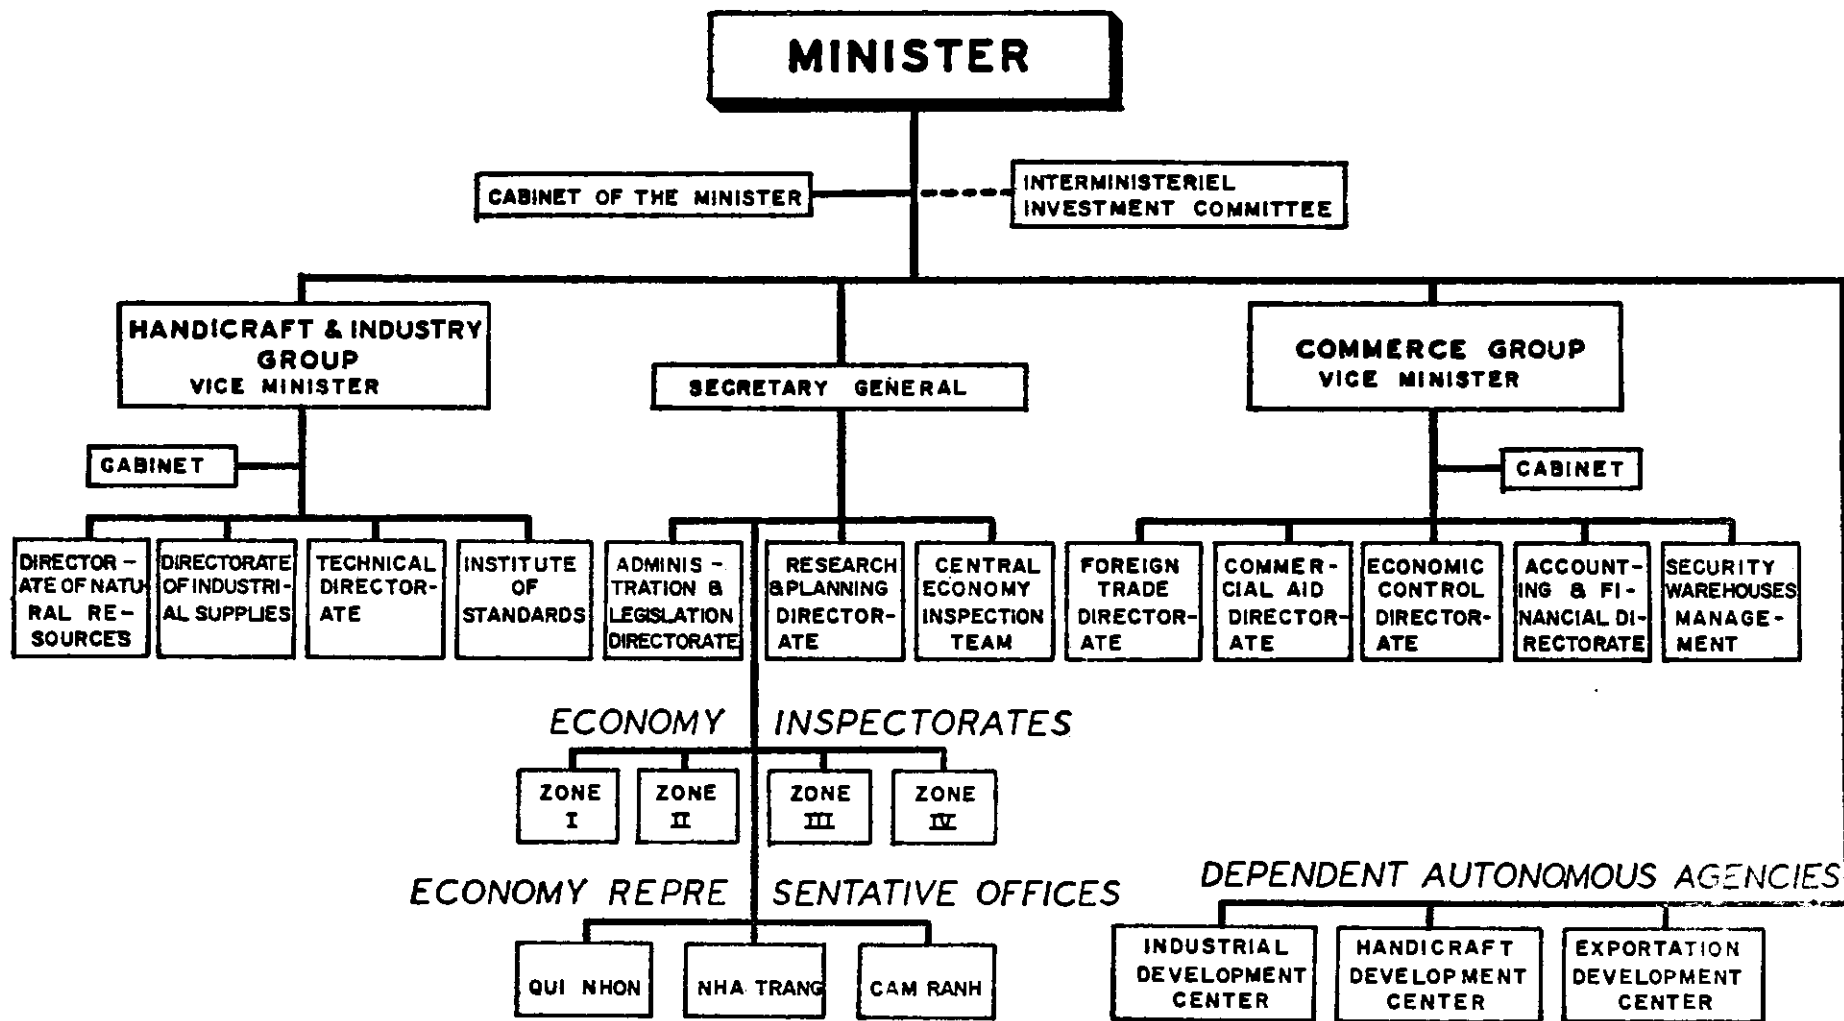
MINISTER

CABINET OF THE MINISTER

INTERMINISTERIEL INVESTMENT COMMITTEE

HANDICRAFT & INDUSTRY GROUP VICE MINISTER

SECRETARY GENERAL

COMMERCE GROUP VICE MINISTER

CABINET

CABINET

DIRECTORATE OF NATURAL RESOURCES

DIRECTORATE OF INDUSTRIAL SUPPLIES

TECHNICAL DIRECTORATE

INSTITUTE OF STANDARDS

ADMINISTRATION & LEGISLATION DIRECTORATE

RESEARCH &PLANNING DIRECTORATE

CENTRAL ECONOMY INSPECTION TEAM

FOREIGN TRADE DIRECTORATE

COMMERCIAL AID DIRECTORATE

ECONOMIC CONTROL DIRECTORATE

ACCOUNTING & FINANCIAL DIRECTORATE

SECURITY WAREHOUSES MANAGEMENT

ECONOMY INSPECTORATES

ZONE I

ZONE II

ZONE III

ZONE IV

ECONOMY REPRESENTATIVE OFFICES

QUI NHON

NHA TRANG

CAM RANH

DEPENDENT AUTONOMOUS AGENCIES

INDUSTRIAL DEVELOPMENT CENTER

HANDICRAFT DEVELOPMENT CENTER

EXPORTATION DEVELOPMENT CENTER